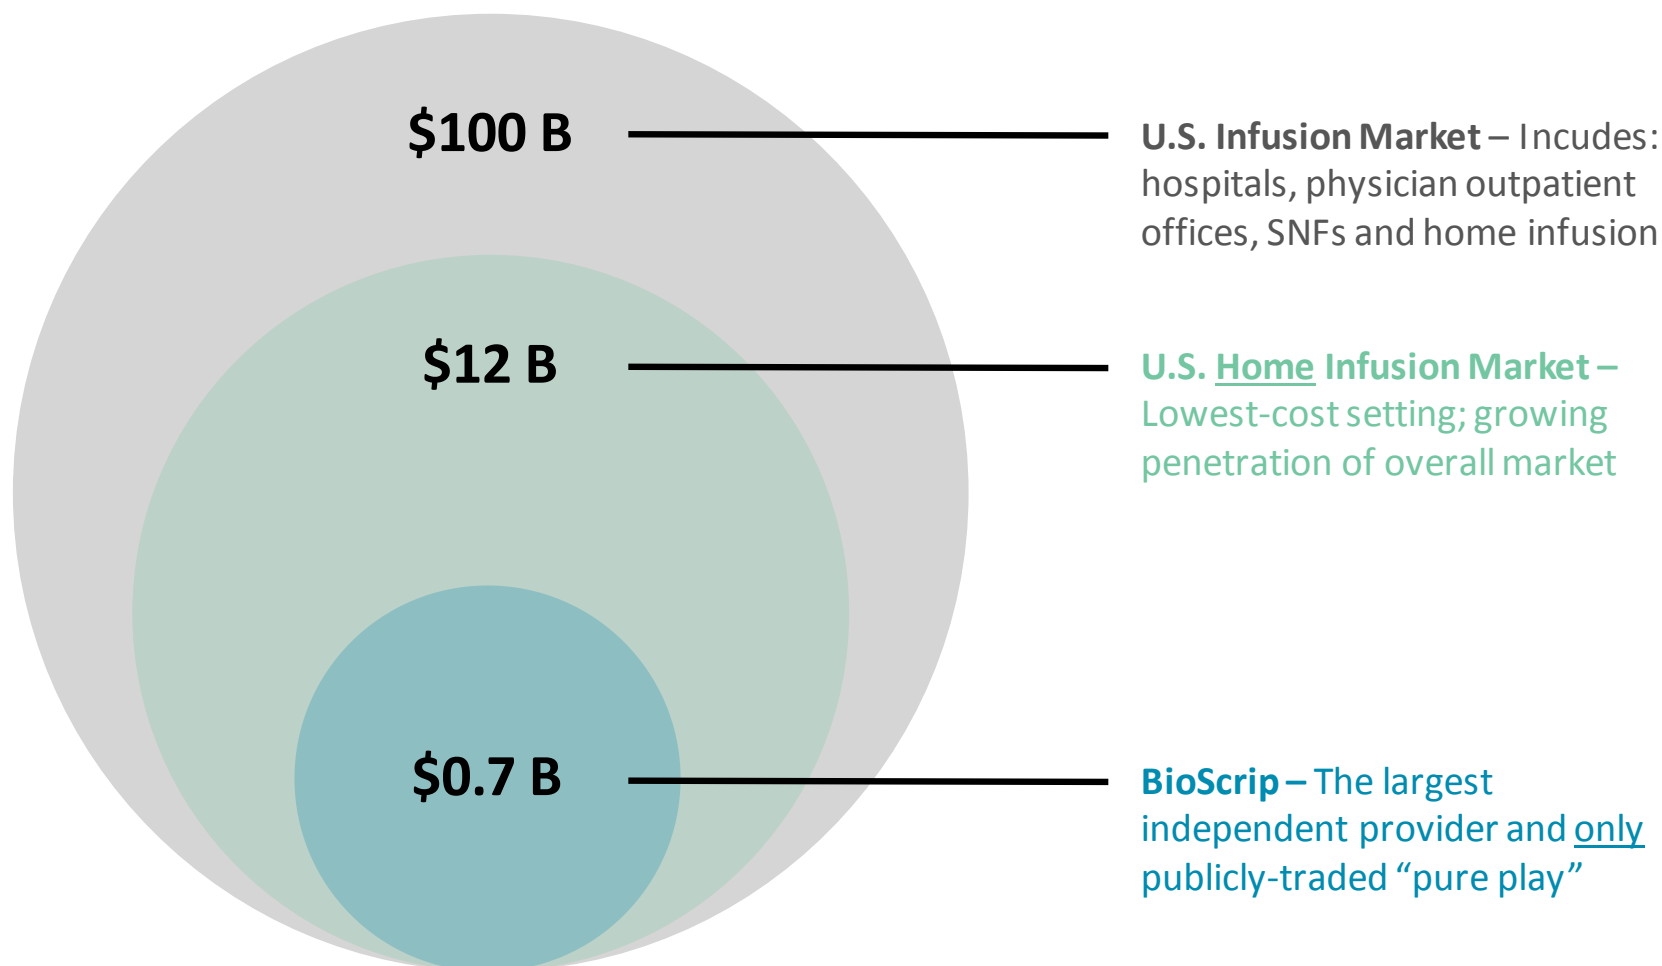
$100 B

U.S. Infusion Market – Incudes: hospitals, physician outpatient offices, SNFs and home infusion

$12 B

U.S. Home Infusion Market – Lowest-cost setting; growing penetration of overall market

$0.7 B

BioScrip – The largest independent provider and only publicly-traded “pure play”